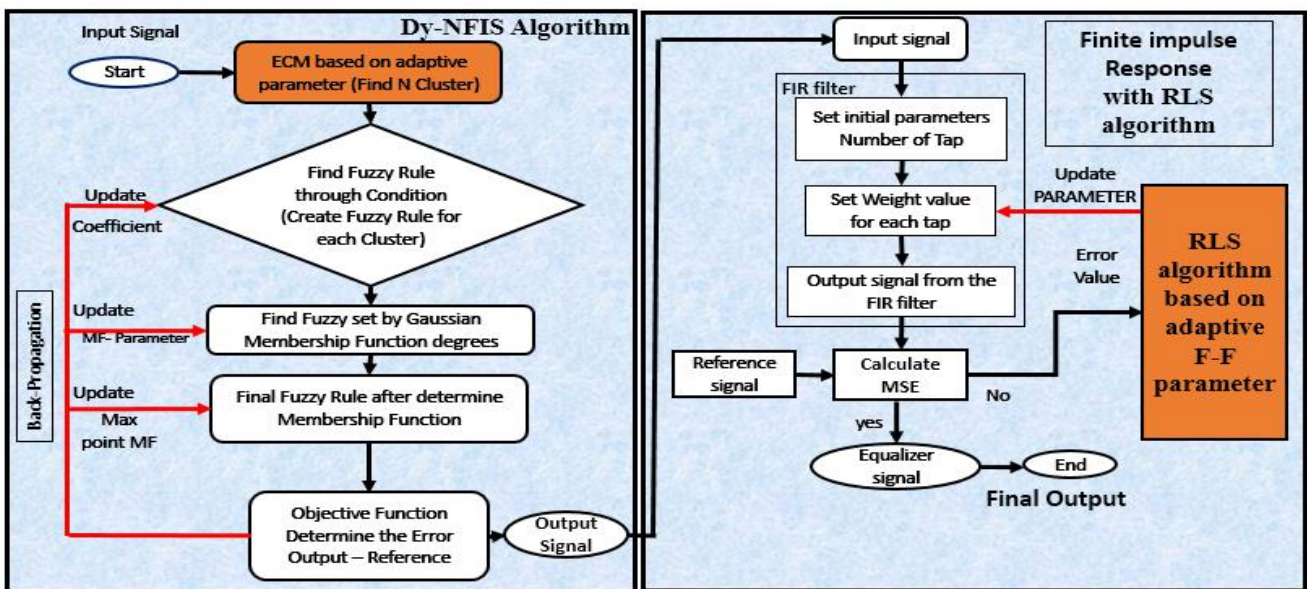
Dy-NFIS Algorithm

Input Signal

Start

ECM based on adaptive parameter (Find N Cluster)

Update Coefficient

Find Fuzzy Rule through Condition (Create Fuzzy Rule for each Cluster)

Back-Propagation

Update MF- Parameter

Find Fuzzy set by Gaussian Membership Function degrees

Update Max point MF

Final Fuzzy Rule after determine Membership Function

Objective Function Determine the Error Output – Reference

Output Signal

Input signal

Finite impulse Response with RLS algorithm

FIR filter

Set initial parameters Number of Tap

Update PARAMETER

Set Weight value for each tap

Error Value

Output signal from the FIR filter

RLS algorithm based on adaptive F-F parameter

Reference signal

Calculate MSE

No

yes

Equalizer signal

End

Final Output